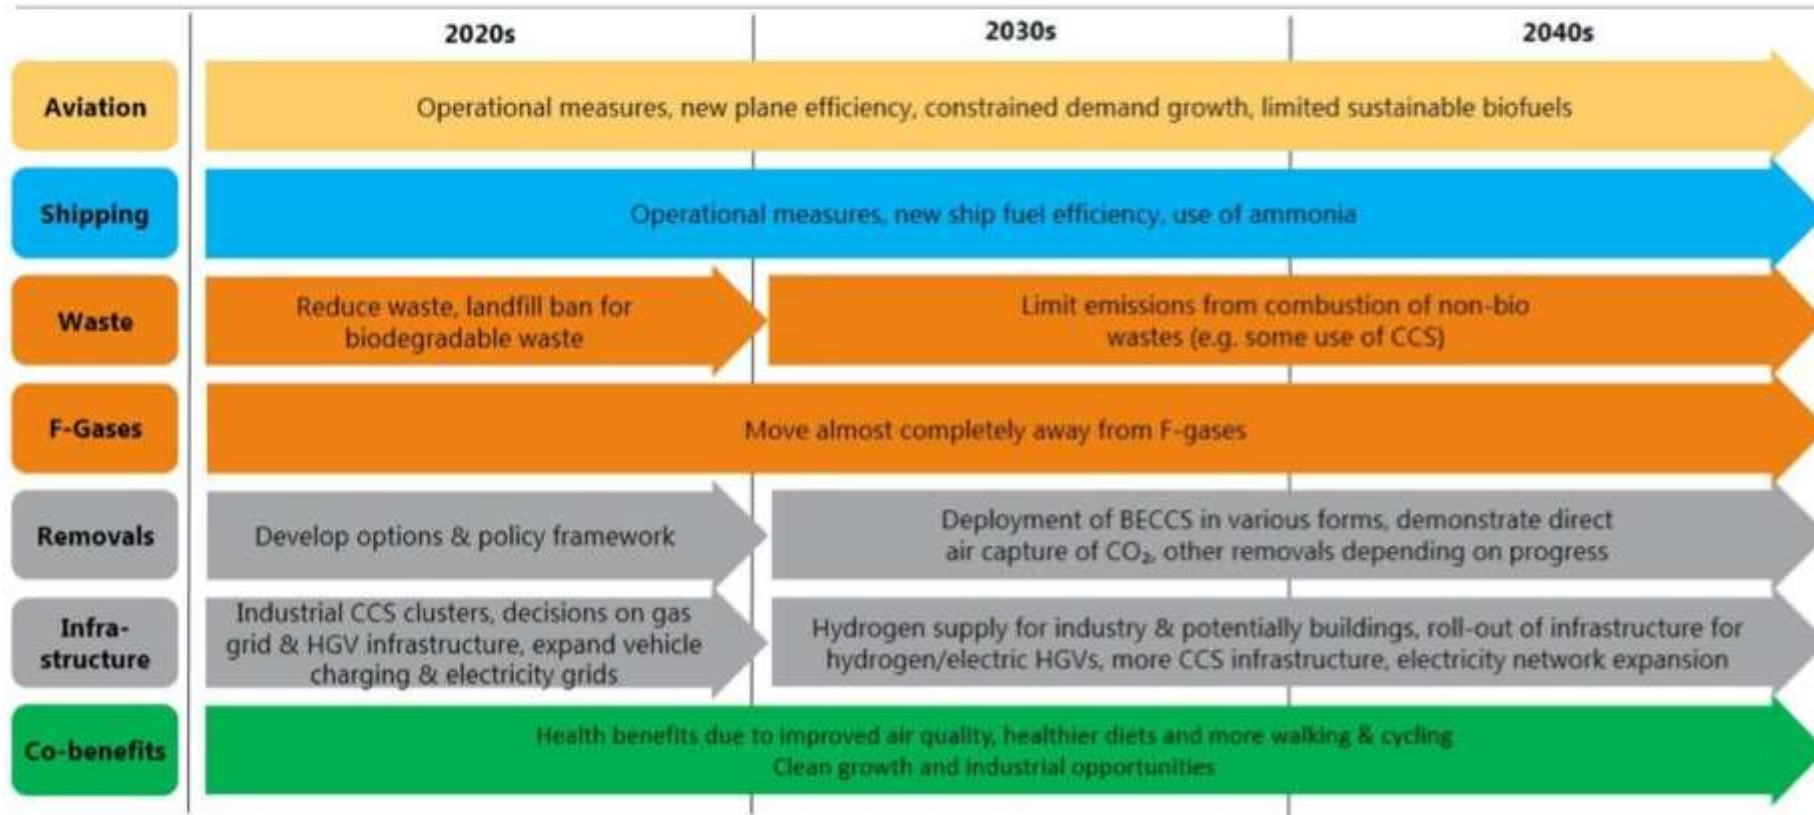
| | 2020s | 2030s | 2040s |
|---|---|---|---|
| Aviation | Operational measures, new plane efficiency, constrained demand growth, limited sustainable biofuels | | |
| Shipping | Operational measures, new ship fuel efficiency, use of ammonia | | |
| Waste | Reduce waste, landfill ban for biodegradable waste | Limit emissions from combustion of non-bio wastes (e.g. some use of CCS) | |
| F-Gases | Move almost completely away from F-gases | | |
| Removals | Develop options & policy framework | Deployment of BECCS in various forms, demonstrate direct air capture of $CO_2$, other removals depending on progress | |
| Infra-structure | Industrial CCS clusters, decisions on gas grid & HGV infrastructure, expand vehicle charging & electricity grids | Hydrogen supply for industry & potentially buildings, roll-out of infrastructure for hydrogen/electric HGVs, more CCS infrastructure, electricity network expansion | |
| Co-benefits | Health benefits due to improved air quality, healthier diets and more walking & cycling<br>Clean growth and industrial opportunities | | |